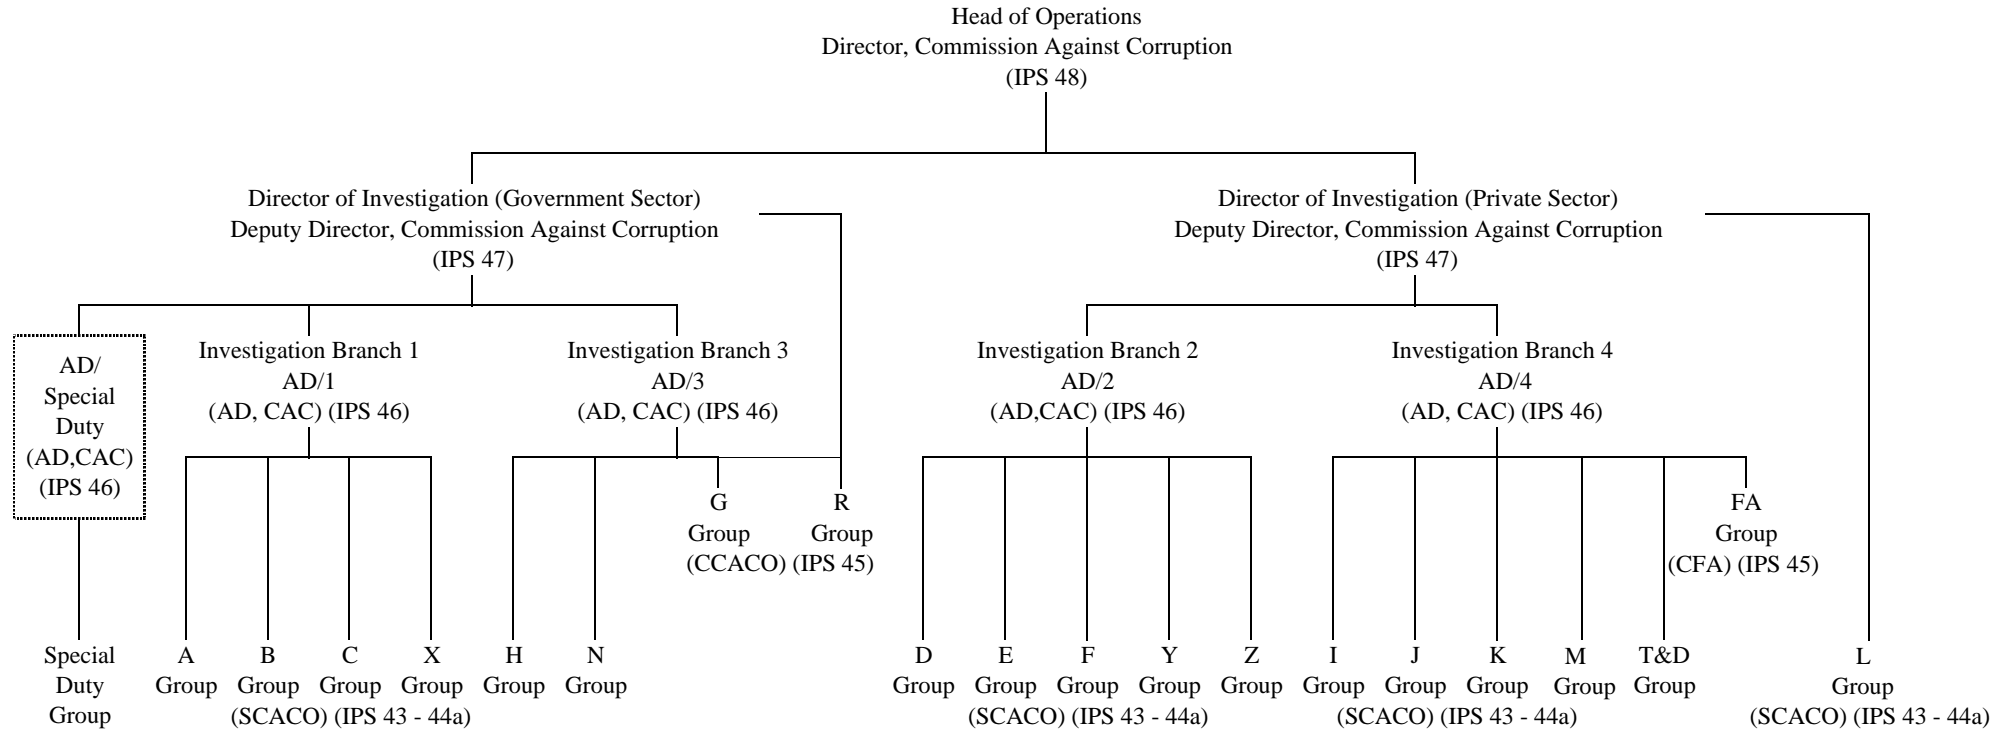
Head of Operations
Director, Commission Against Corruption
(IPS 48)

Director of Investigation (Government Sector)
Deputy Director, Commission Against Corruption
(IPS 47)

Director of Investigation (Private Sector)
Deputy Director, Commission Against Corruption
(IPS 47)

AD/
Special
Duty
(AD,CAC)
(IPS 46)

Investigation Branch 1
AD/1
(AD, CAC) (IPS 46)

Investigation Branch 3
AD/3
(AD, CAC) (IPS 46)

Investigation Branch 2
AD/2
(AD,CAC) (IPS 46)

Investigation Branch 4
AD/4
(AD, CAC) (IPS 46)

G
Group
(CCACO)

R
Group
(IPS 45)

FA
Group
(CFA) (IPS 45)

Special
Duty
Group

A
Group

B
Group

C
Group

X
Group

H
Group

N
Group

(SCACO) (IPS 43 - 44a)

D
Group

E
Group

F
Group

Y
Group

Z
Group

(SCACO) (IPS 43 - 44a)

I
Group

J
Group

K
Group

M
Group

T&D
Group

(SCACO) (IPS 43 - 44a)

L
Group
(SCACO) (IPS 43 - 44a)